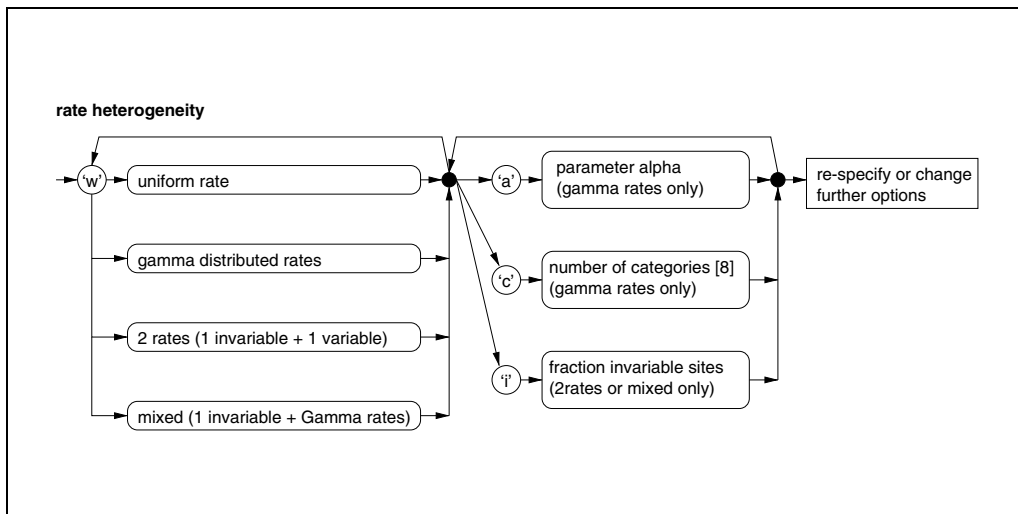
rate heterogeneity

'w'

uniform rate

gamma distributed rates

2 rates (1 invariable + 1 variable)

mixed (1 invariable + Gamma rates)

'a'

parameter alpha (gamma rates only)

'c'

number of categories [8] (gamma rates only)

'i'

fraction invariable sites (2rates or mixed only)

re-specify or change further options